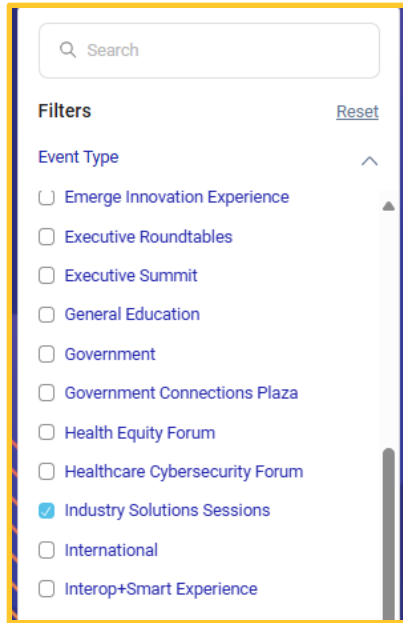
Search

Filters

Reset

Event Type

Emerge Innovation Experience

Executive Roundtables

Executive Summit

General Education

Government

Government Connections Plaza

Health Equity Forum

Healthcare Cybersecurity Forum

Industry Solutions Sessions

International

Interop+Smart Experience